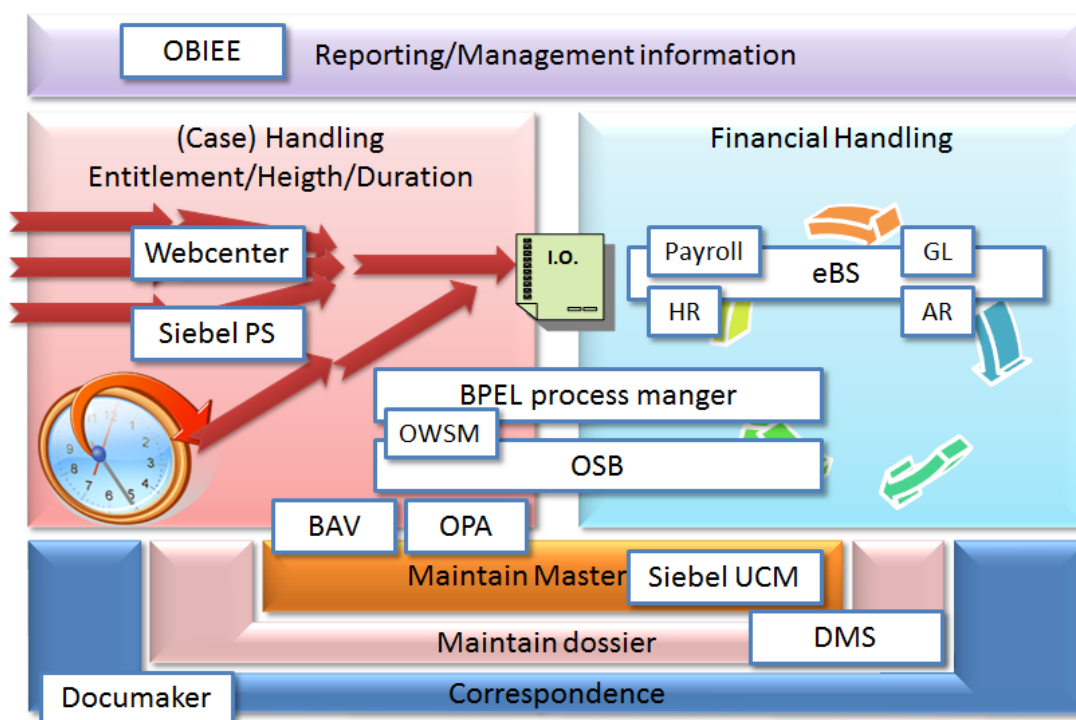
OBIEE
Reporting/Management information

(Case) Handling
Entitlement/Heigth/Duration

Financial Handling

Webcenter
Siebel PS

I.O.

Payroll
eBS
GL
HR
AR

BPEL process manger
OWSM
OSB

BAV
OPA

Maintain Master
Siebel UCM

Maintain dossier
DMS

Documaker
Correspondence